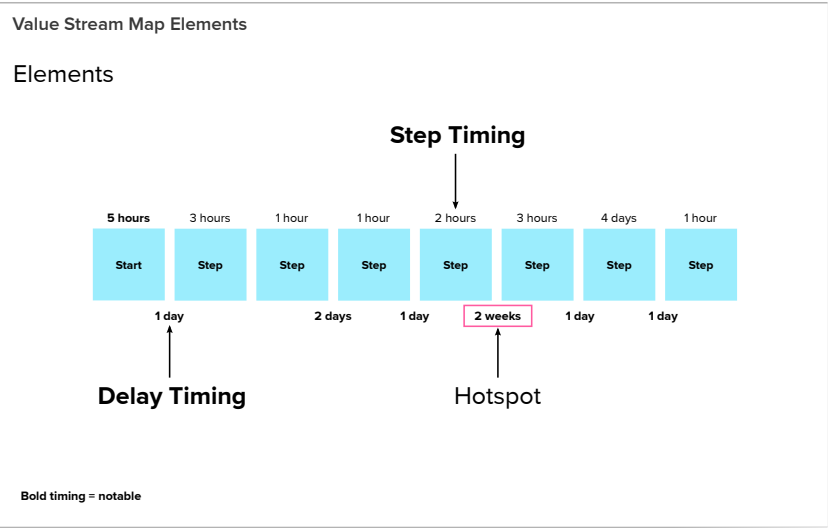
Value Stream Map Elements

Elements

Step Timing

5 hours 3 hours 1 hour 1 hour 2 hours 3 hours 4 days 1 hour

Start Step Step Step Step Step Step Step

1 day 2 days 1 day 2 weeks 1 day 1 day

Delay Timing

Hotspot

Bold timing = notable